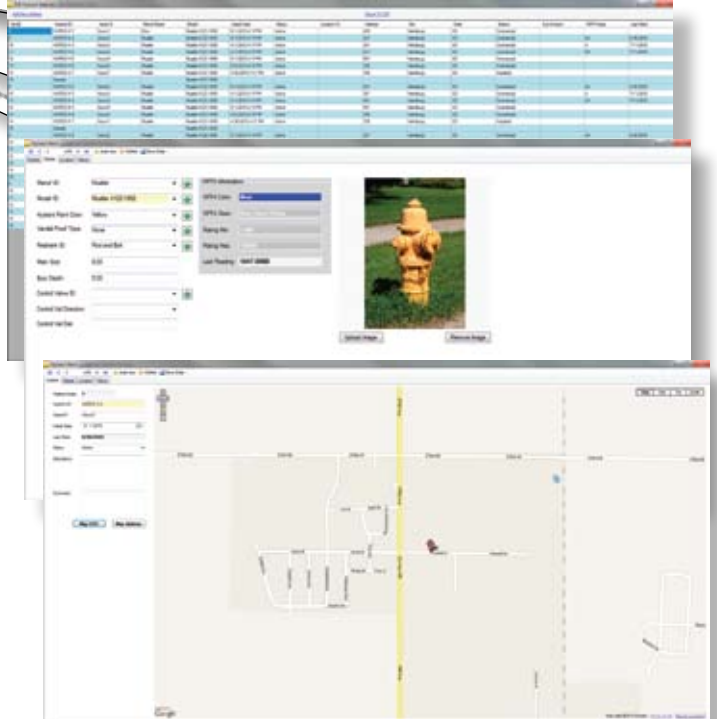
Hazard ID
Model ID
Hydrant Paint Color
Yellow
Vandal Proof Type
None
Restraint ID
Rod and Bolt
Main Size
8.00
Bury Depth
5.00
Control Valve ID
Control Val Direction
Control Val Size
NFPA Information
NFPA Color
NFPA Class
Rating Min
Rating Max
Last Reading
Upload Image
Remove Image
Map GPS
Map Address
Google